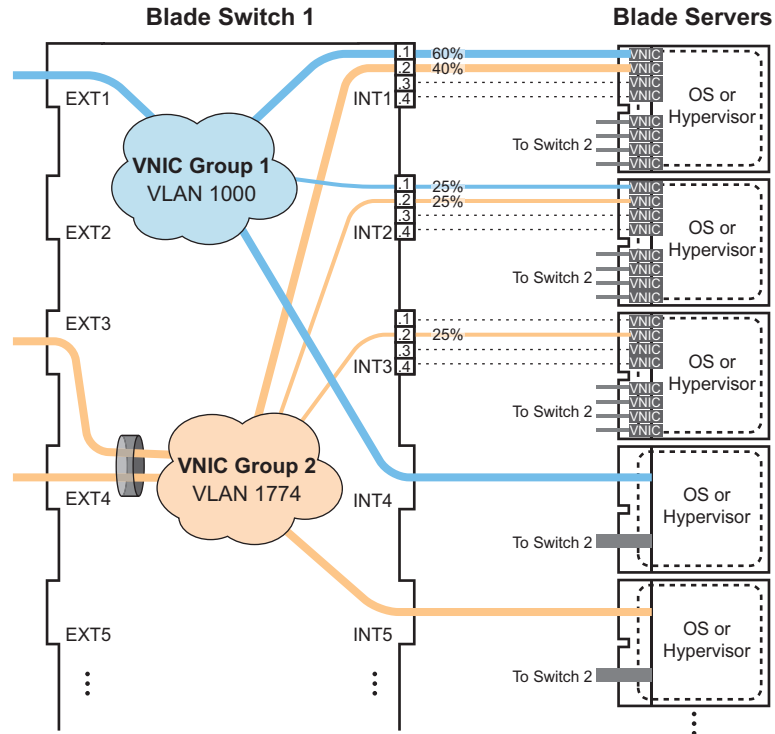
Blade Switch 1

Blade Servers

EXT1

EXT2

EXT3

EXT4

EXT5

⋮

VNIC Group 1
VLAN 1000

VNIC Group 2
VLAN 1774

INT1
.1
.2
.3
.4

60%
40%

VNIC
VNIC
VNIC
VNIC

OS or Hypervisor

To Switch 2

VNIC
VNIC
VNIC
VNIC

INT2
.1
.2
.3
.4

25%
25%

VNIC
VNIC
VNIC
VNIC

OS or Hypervisor

To Switch 2

VNIC
VNIC
VNIC
VNIC

INT3
.1
.2
.3
.4

25%

VNIC
VNIC
VNIC
VNIC

OS or Hypervisor

To Switch 2

VNIC
VNIC
VNIC
VNIC

INT4

OS or Hypervisor

To Switch 2

INT5

OS or Hypervisor

To Switch 2

⋮

⋮